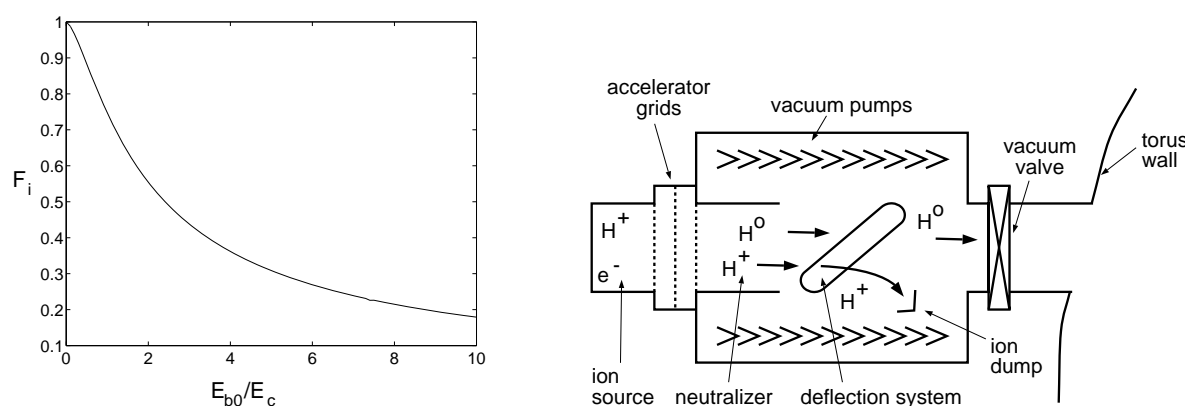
1
0.9
0.8
0.7
0.6
$F_i$
0.5
0.4
0.3
0.2
0.1
0
2
4
6
8
10
$E_{b0}/E_c$

accelerator grids
vacuum pumps
vacuum valve
torus wall
$H^+$
$e^-$
$H^o$
$H^+$
$H^o$
$H^+$
ion dump
ion source
neutralizer
deflection system